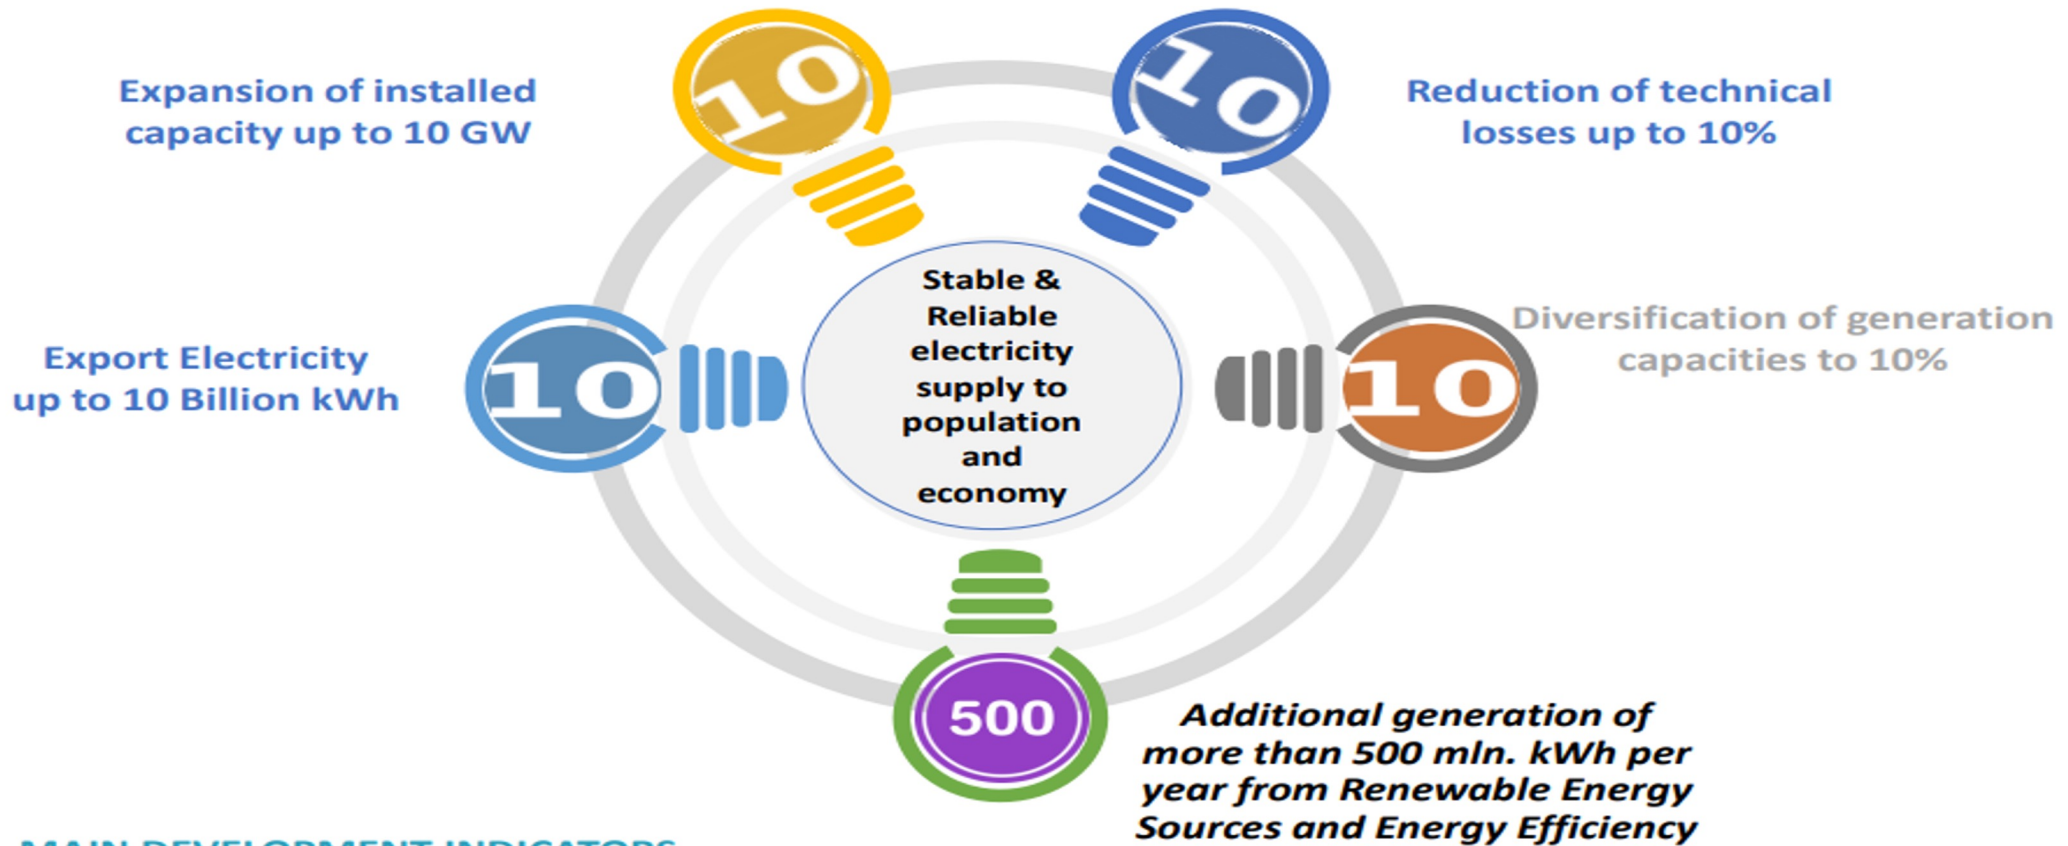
Expansion of installed capacity up to 10 GW

10

10

Reduction of technical losses up to 10%

Export Electricity up to 10 Billion kWh

10

Stable & Reliable electricity supply to population and economy

10

Diversification of generation capacities to 10%

500

Additional generation of more than 500 mln. kWh per year from Renewable Energy Sources and Energy Efficiency

MAIN DEVELOPMENT INDICATORS